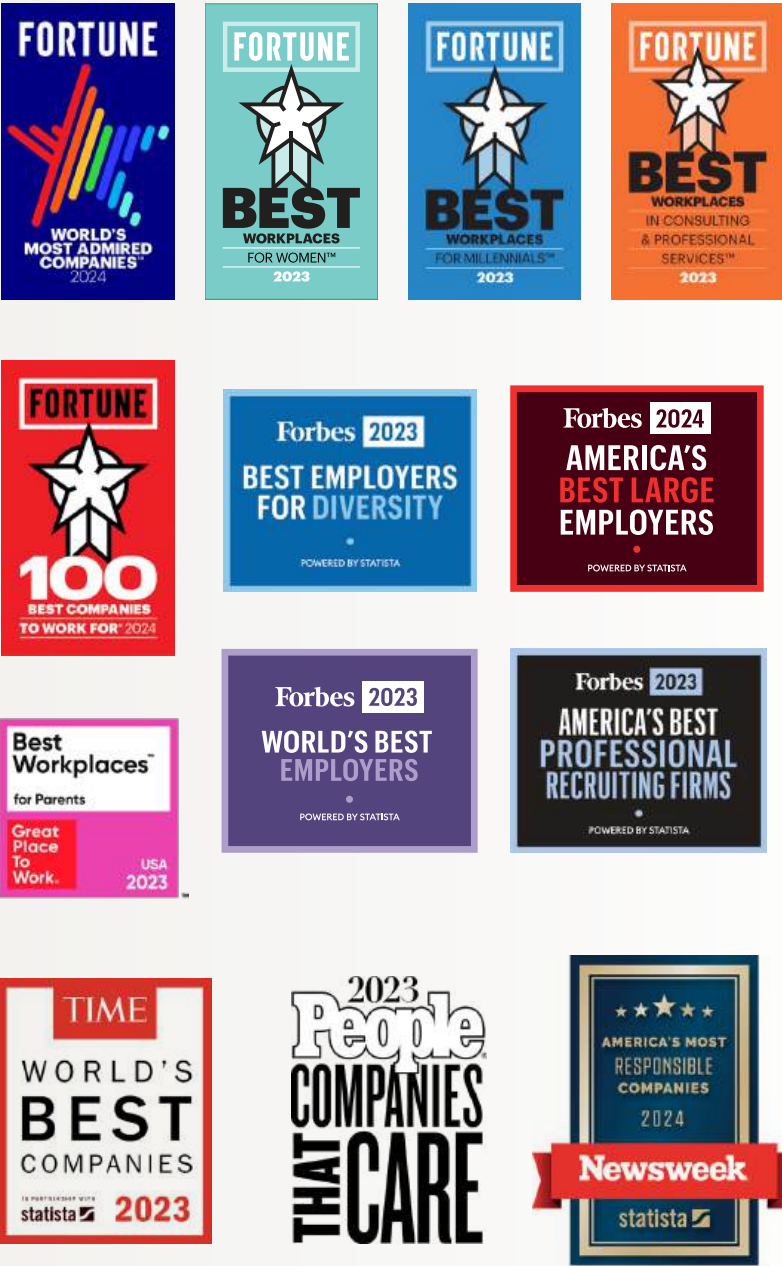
FORTUNE
WORLD'S MOST ADMIRED COMPANIES™
2024

FORTUNE
BEST
WORKPLACES
FOR WOMEN™
2023

FORTUNE
BEST
WORKPLACES
FOR MILLENNIALS™
2023

FORTUNE
BEST
WORKPLACES
IN CONSULTING & PROFESSIONAL SERVICES™
2023

FORTUNE
100
BEST COMPANIES
TO WORK FOR® 2024

Forbes 2023
BEST EMPLOYERS FOR DIVERSITY
POWERED BY STATISTA

Forbes 2024
AMERICA'S BEST LARGE EMPLOYERS
POWERED BY STATISTA

Best Workplaces™
for Parents
Great Place To Work.
USA
2023
™

Forbes 2023
WORLD'S BEST EMPLOYERS
POWERED BY STATISTA

Forbes 2023
AMERICA'S BEST PROFESSIONAL RECRUITING FIRMS
POWERED BY STATISTA

TIME
WORLD'S BEST COMPANIES
IN PARTNERSHIP WITH
statista
2023

2023
People
COMPANIES THAT CARE

AMERICA'S MOST RESPONSIBLE COMPANIES
2024
Newsweek
statista